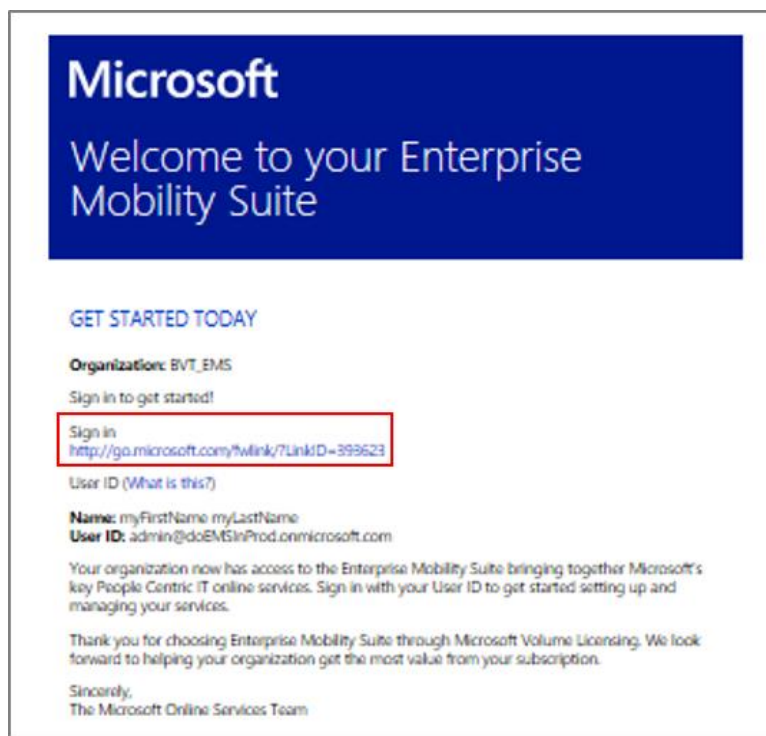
Microsoft

Welcome to your Enterprise Mobility Suite

GET STARTED TODAY

Organization: BVT_EMS

Sign in to get started!

Sign in
http://go.microsoft.com/fwlink/?LinkID=399623

User ID (What is this?)

Name: myFirstName myLastName
User ID: admin@doEMSInProd.onmicrosoft.com

Your organization now has access to the Enterprise Mobility Suite bringing together Microsoft's key People Centric IT online services. Sign in with your User ID to get started setting up and managing your services.

Thank you for choosing Enterprise Mobility Suite through Microsoft Volume Licensing. We look forward to helping your organization get the most value from your subscription.

Sincerely,
The Microsoft Online Services Team